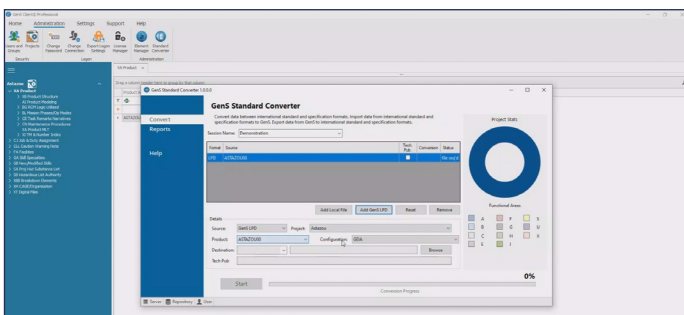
GenS ClientG Professional

Home Administration Settings Support Help

Users and Groups Projects Change Password Change Connection Export Logon Settings License Manager Element Manager Standard Converter

Security Logon Administration

Airbus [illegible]

SA Product

SA Product ×

Drag a column header here to group by that column

Product Ac

ASTAZOU

GenS Standard Converter 1.0.0.0

Convert

Reports

Help

GenS Standard Converter

Convert data between international standard and specification formats. Import data from international standard and specification formats to GenS. Export data from GenS to international standard and specification formats.

Session Name: Demonstration

| Format | Source | Tech Pub | Conversion | Status |
|---|---|---|---|---|
| LPD | ASTAZOUXX | | | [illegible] |

Add Local File | Add GenS LPD | Reset | Remove

Details

Source: GenS LPD | Projects: Airbus

Product: ASTAZOUXX | Configuration: GEIA

Destination: | Browse

Tech Pub:

Start

Conversion Progress

0%

Project Stats

Functional Areas

A F S
B G U
C H X
E I

Server Repository User